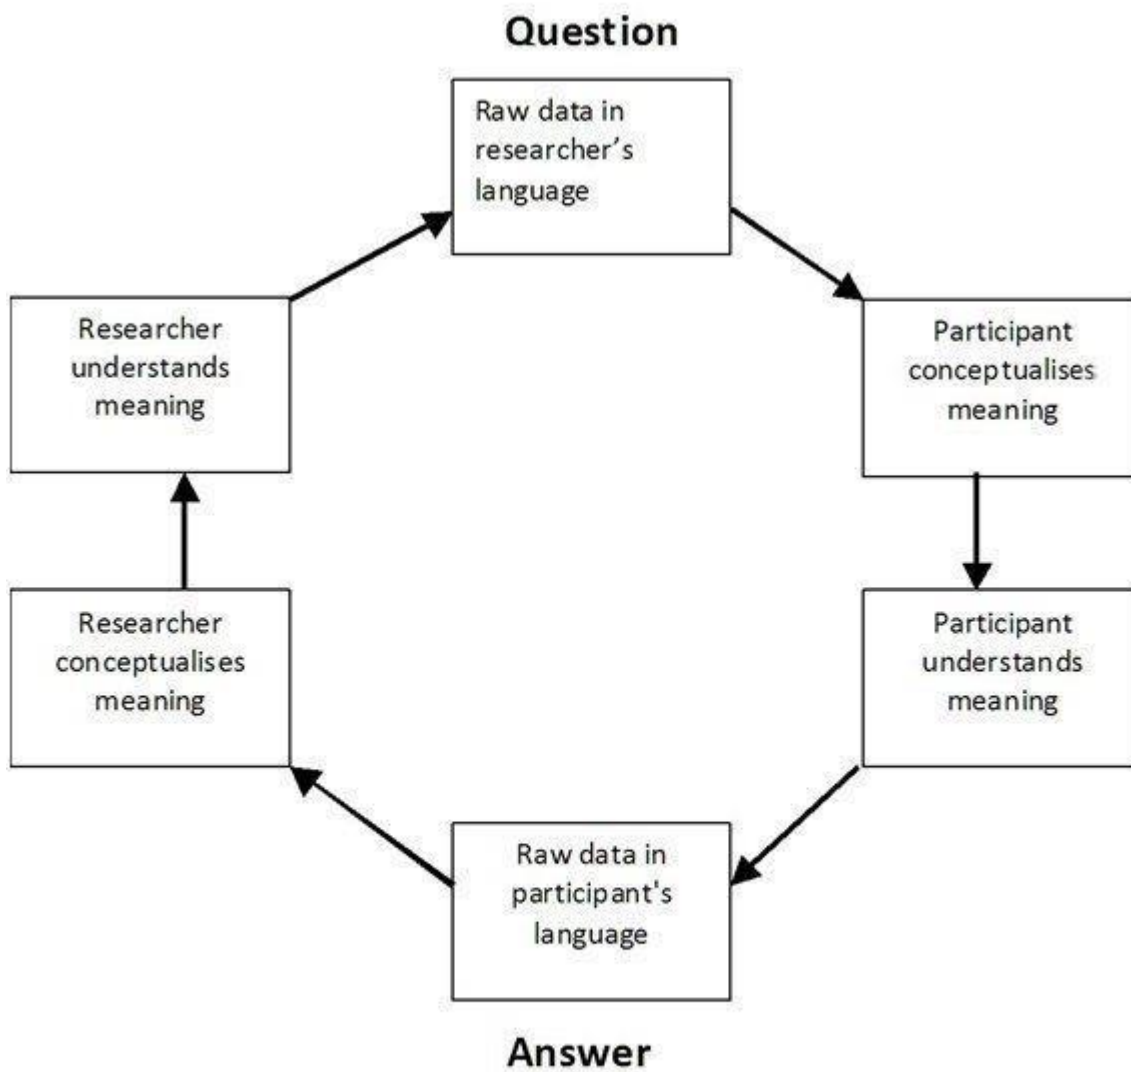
Question

Raw data in researcher's language

Participant conceptualises meaning

Participant understands meaning

Raw data in participant's language

Researcher conceptualises meaning

Researcher understands meaning

Answer